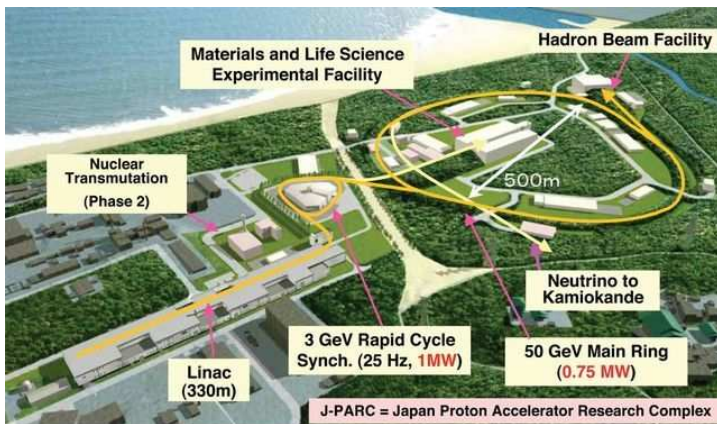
Materials and Life Science Experimental Facility

Hadron Beam Facility

Nuclear Transmutation (Phase 2)

500m

Neutrino to Kamiokande

3 GeV Rapid Cycle Synch. (25 Hz, 1MW)

50 GeV Main Ring (0.75 MW)

Linac (330m)

J-PARC = Japan Proton Accelerator Research Complex